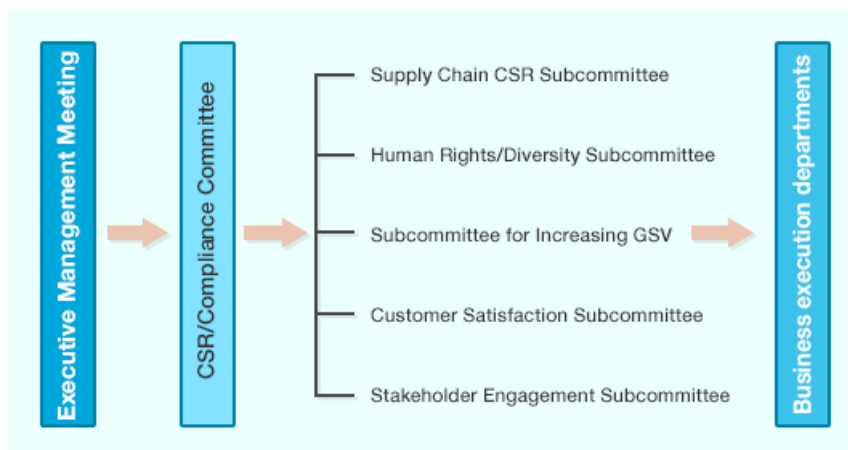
Executive Management Meeting

CSR/Compliance Committee

Supply Chain CSR Subcommittee

Human Rights/Diversity Subcommittee

Subcommittee for Increasing GSV

Customer Satisfaction Subcommittee

Stakeholder Engagement Subcommittee

Business execution departments